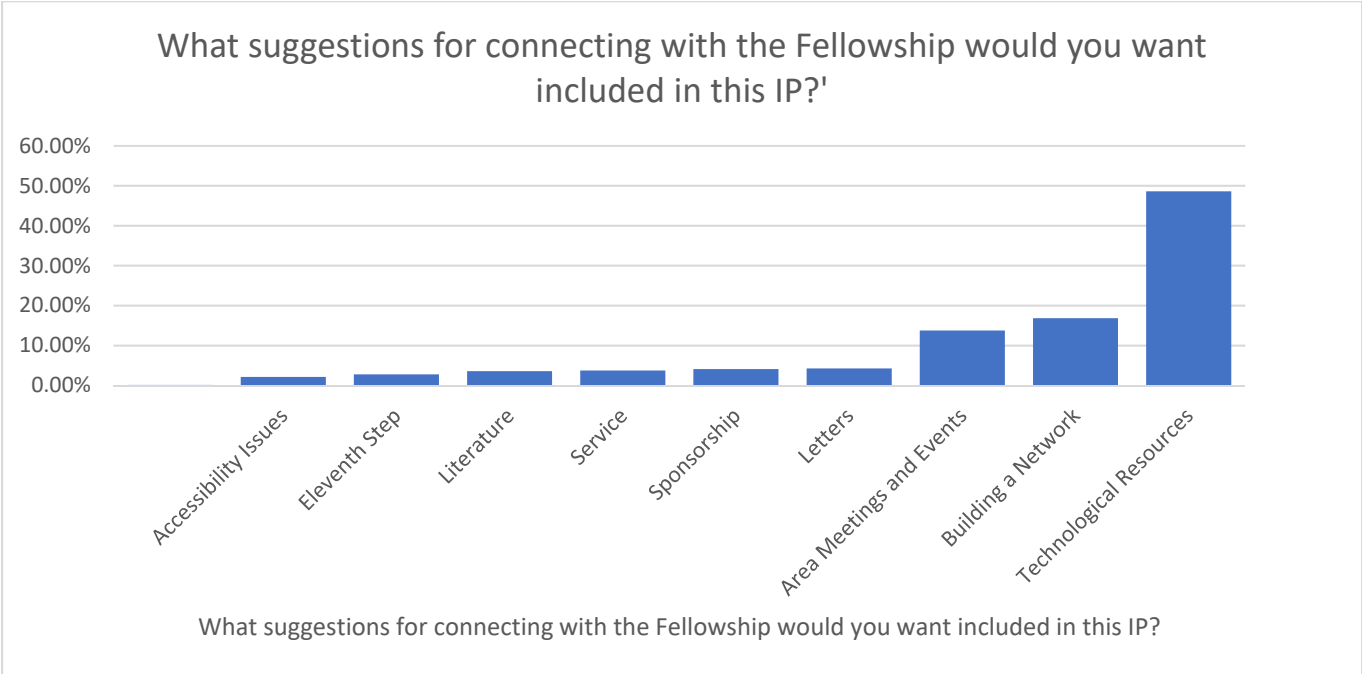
What suggestions for connecting with the Fellowship would you want included in this IP?'

60.00%
50.00%
40.00%
30.00%
20.00%
10.00%
0.00%

Accessibility Issues
Eleventh Step
Literature
Service
Sponsorship
Letters
Area Meetings and Events
Building a Network
Technological Resources

What suggestions for connecting with the Fellowship would you want included in this IP?